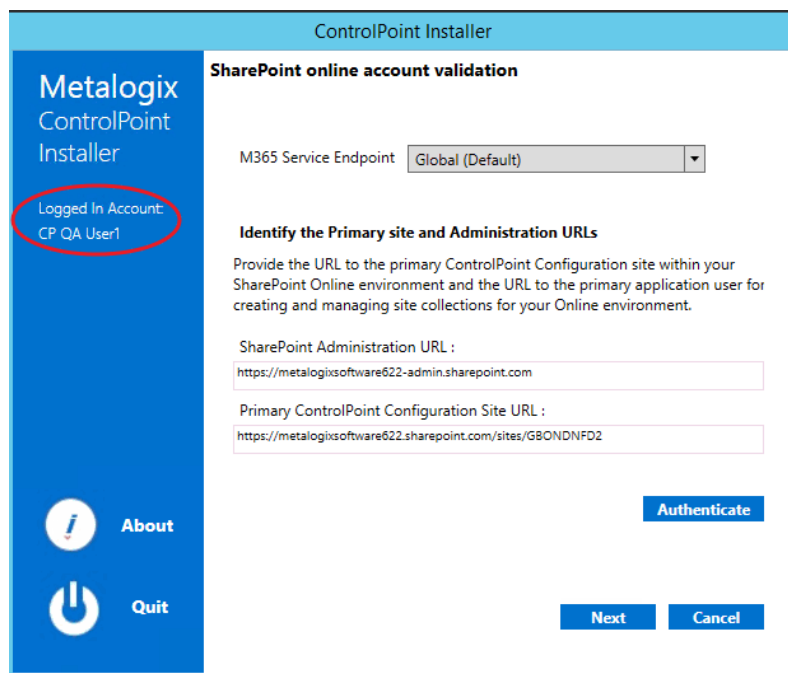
ControlPoint Installer

Metalogix
ControlPoint
Installer

Logged In Account:
CP QA User1

About

Quit

SharePoint online account validation

M365 Service Endpoint Global (Default)

Identify the Primary site and Administration URLs

Provide the URL to the primary ControlPoint Configuration site within your SharePoint Online environment and the URL to the primary application user for creating and managing site collections for your Online environment.

SharePoint Administration URL :

https://metalogixsoftware622-admin.sharepoint.com

Primary ControlPoint Configuration Site URL :

https://metalogixsoftware622.sharepoint.com/sites/GBONDNFD2

Authenticate

Next

Cancel